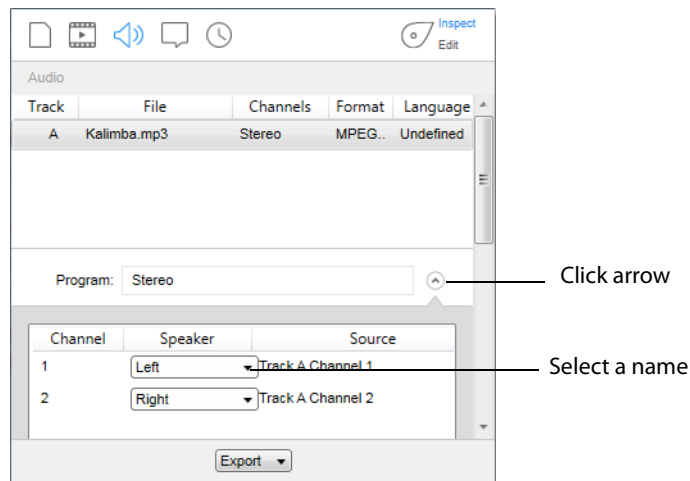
Inspect
Edit

Audio

| Track | File | Channels | Format | Language |
|---|---|---|---|---|
| A | Kalimba.mp3 | Stereo | MPEG.. | Undefined |

Program: Stereo

Click arrow

| Channel | Speaker | Source |
|---|---|---|
| 1 | Left | Track A Channel 1 |
| 2 | Right | Track A Channel 2 |

Select a name

Export